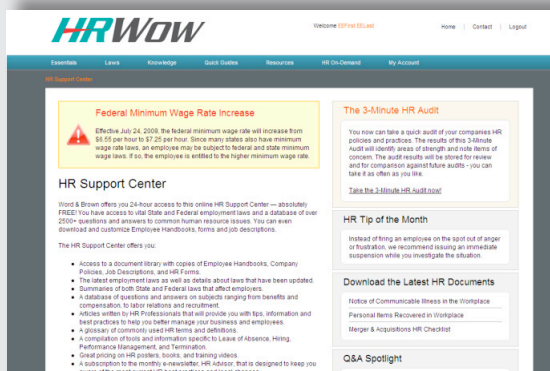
HRWOW

Welcome EEFirst EELast

Home | Contact | Logout

Essentials | Laws | Knowledge | Quick Guides | Resources | HR On-Demand | My Account

HR Support Center

Federal Minimum Wage Rate Increase

Effective July 24, 2009, the federal minimum wage rate will increase from \$6.55 per hour to \$7.25 per hour. Since many states also have minimum wage rate laws, an employee may be subject to federal and state minimum wage laws. If so, the employee is entitled to the higher minimum wage rate.

HR Support Center

Word & Brown offers you 24-hour access to this online HR Support Center — absolutely FREE! You have access to vital State and Federal employment laws and a database of over 2500+ questions and answers to common human resource issues. You can even download and customize Employee Handbooks, forms and job descriptions.

The HR Support Center offers you:

- Access to a document library with copies of Employee Handbooks, Company Policies, Job Descriptions, and HR Forms.
- The latest employment laws as well as details about laws that have been updated.
- Summaries of both State and Federal laws that affect employers.
- A database of questions and answers on subjects ranging from benefits and compensation, to labor relations and recruitment.
- Articles written by HR Professionals that will provide you with tips, information and best practices to help you better manage your business and employees.
- A glossary of commonly used HR terms and definitions.
- A compilation of tools and information specific to Leave of Absence, Hiring, Performance Management, and Termination.
- Great pricing on HR posters, books, and training videos.
- A subscription to the monthly e-newsletter, HR Advisor, that is designed to keep you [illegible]

The 3-Minute HR Audit

You now can take a quick audit of your companies HR policies and practices. The results of this 3-Minute Audit will identify areas of strength and note items of concern. The audit results will be stored for review and for comparison against future audits - you can take it as often as you like.

Take the 3-Minute HR Audit now!

HR Tip of the Month

Instead of firing an employee on the spot out of anger or frustration, we recommend issuing an immediate suspension while you investigate the situation.

Download the Latest HR Documents

Notice of Communicable Illness in the Workplace

Personal Items Recovered in Workplace

Merger & Acquisitions HR Checklist

Q&A Spotlight